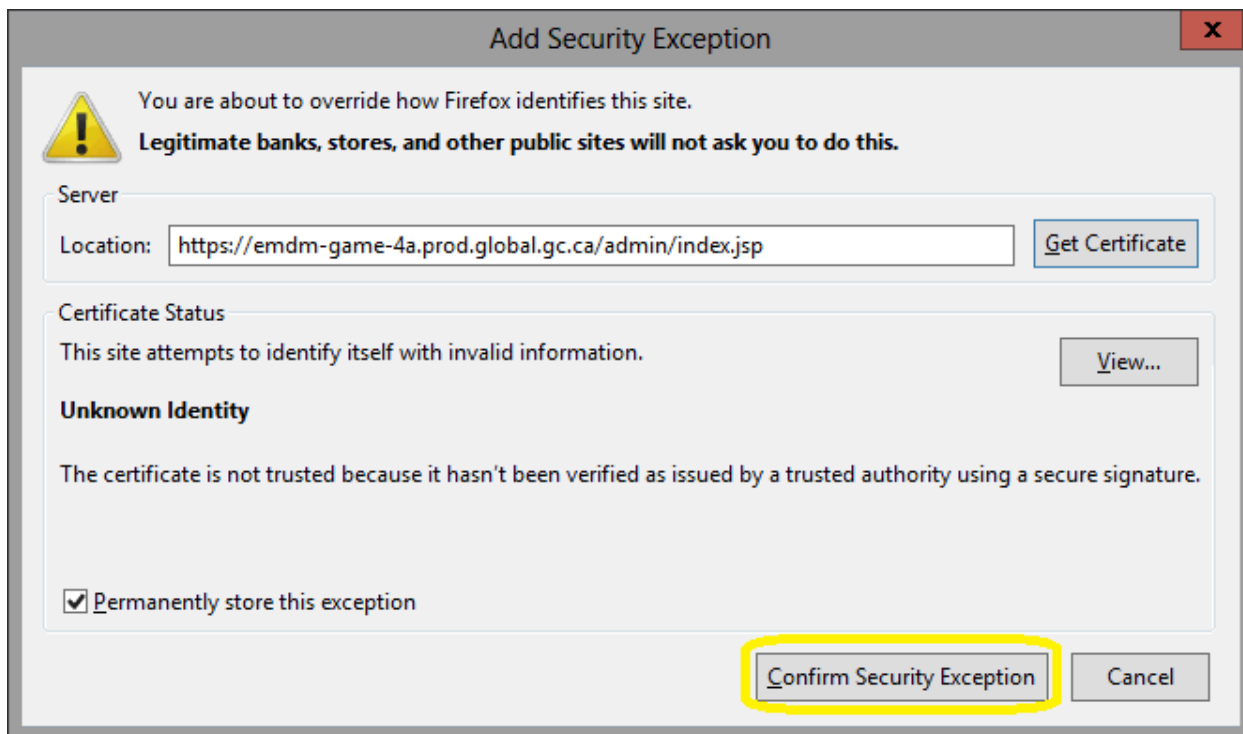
Add Security Exception

x

You are about to override how Firefox identifies this site.

**Legitimate banks, stores, and other public sites will not ask you to do this.**

Server

Location: https://emdm-game-4a.prod.global.gc.ca/admin/index.jsp

Get Certificate

Certificate Status

This site attempts to identify itself with invalid information.

View...

**Unknown Identity**

The certificate is not trusted because it hasn't been verified as issued by a trusted authority using a secure signature.

Permanently store this exception

Confirm Security Exception

Cancel